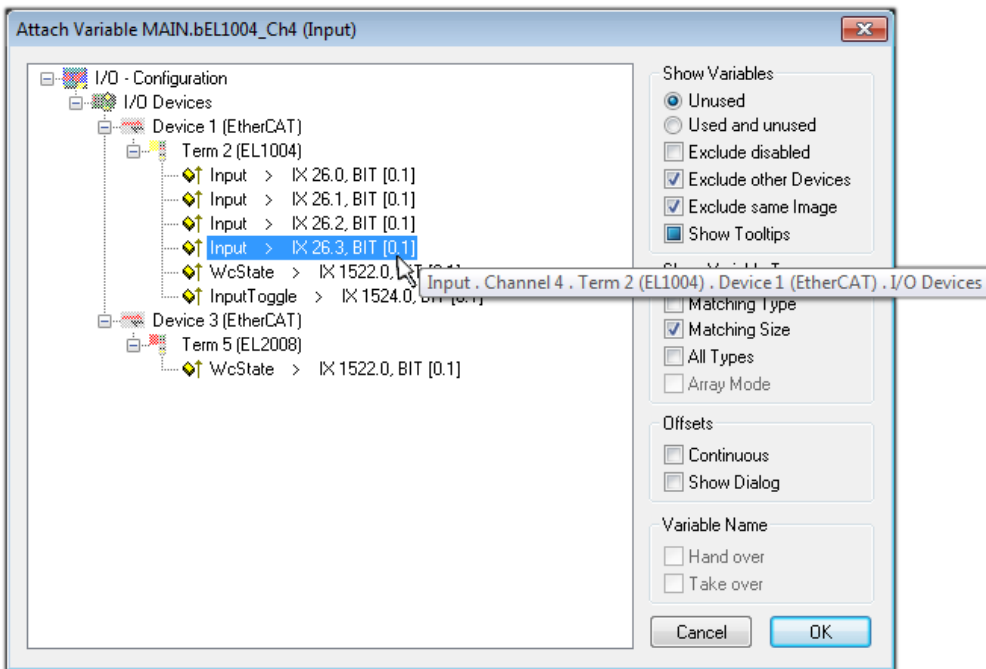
Attach Variable MAIN.bEL1004_Ch4 (Input)

I/O - Configuration
I/O Devices
Device 1 (EtherCAT)
Term 2 (EL1004)
Input > IX 26.0, BIT [0.1]
Input > IX 26.1, BIT [0.1]
Input > IX 26.2, BIT [0.1]
Input > IX 26.3, BIT [0.1]
WcState > IX 1522.0, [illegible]
InputToggle > IX 1524.0, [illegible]
Device 3 (EtherCAT)
Term 5 (EL2008)
WcState > IX 1522.0, BIT [0.1]

Input . Channel 4 . Term 2 (EL1004) . Device 1 (EtherCAT) . I/O Devices

Show Variables
Unused
Used and unused
Exclude disabled
Exclude other Devices
Exclude same Image
Show Tooltips

Show Variable T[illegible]
Matching Type
Matching Size
All Types
Array Mode

Offsets
Continuous
Show Dialog

Variable Name
Hand over
Take over

Cancel
OK